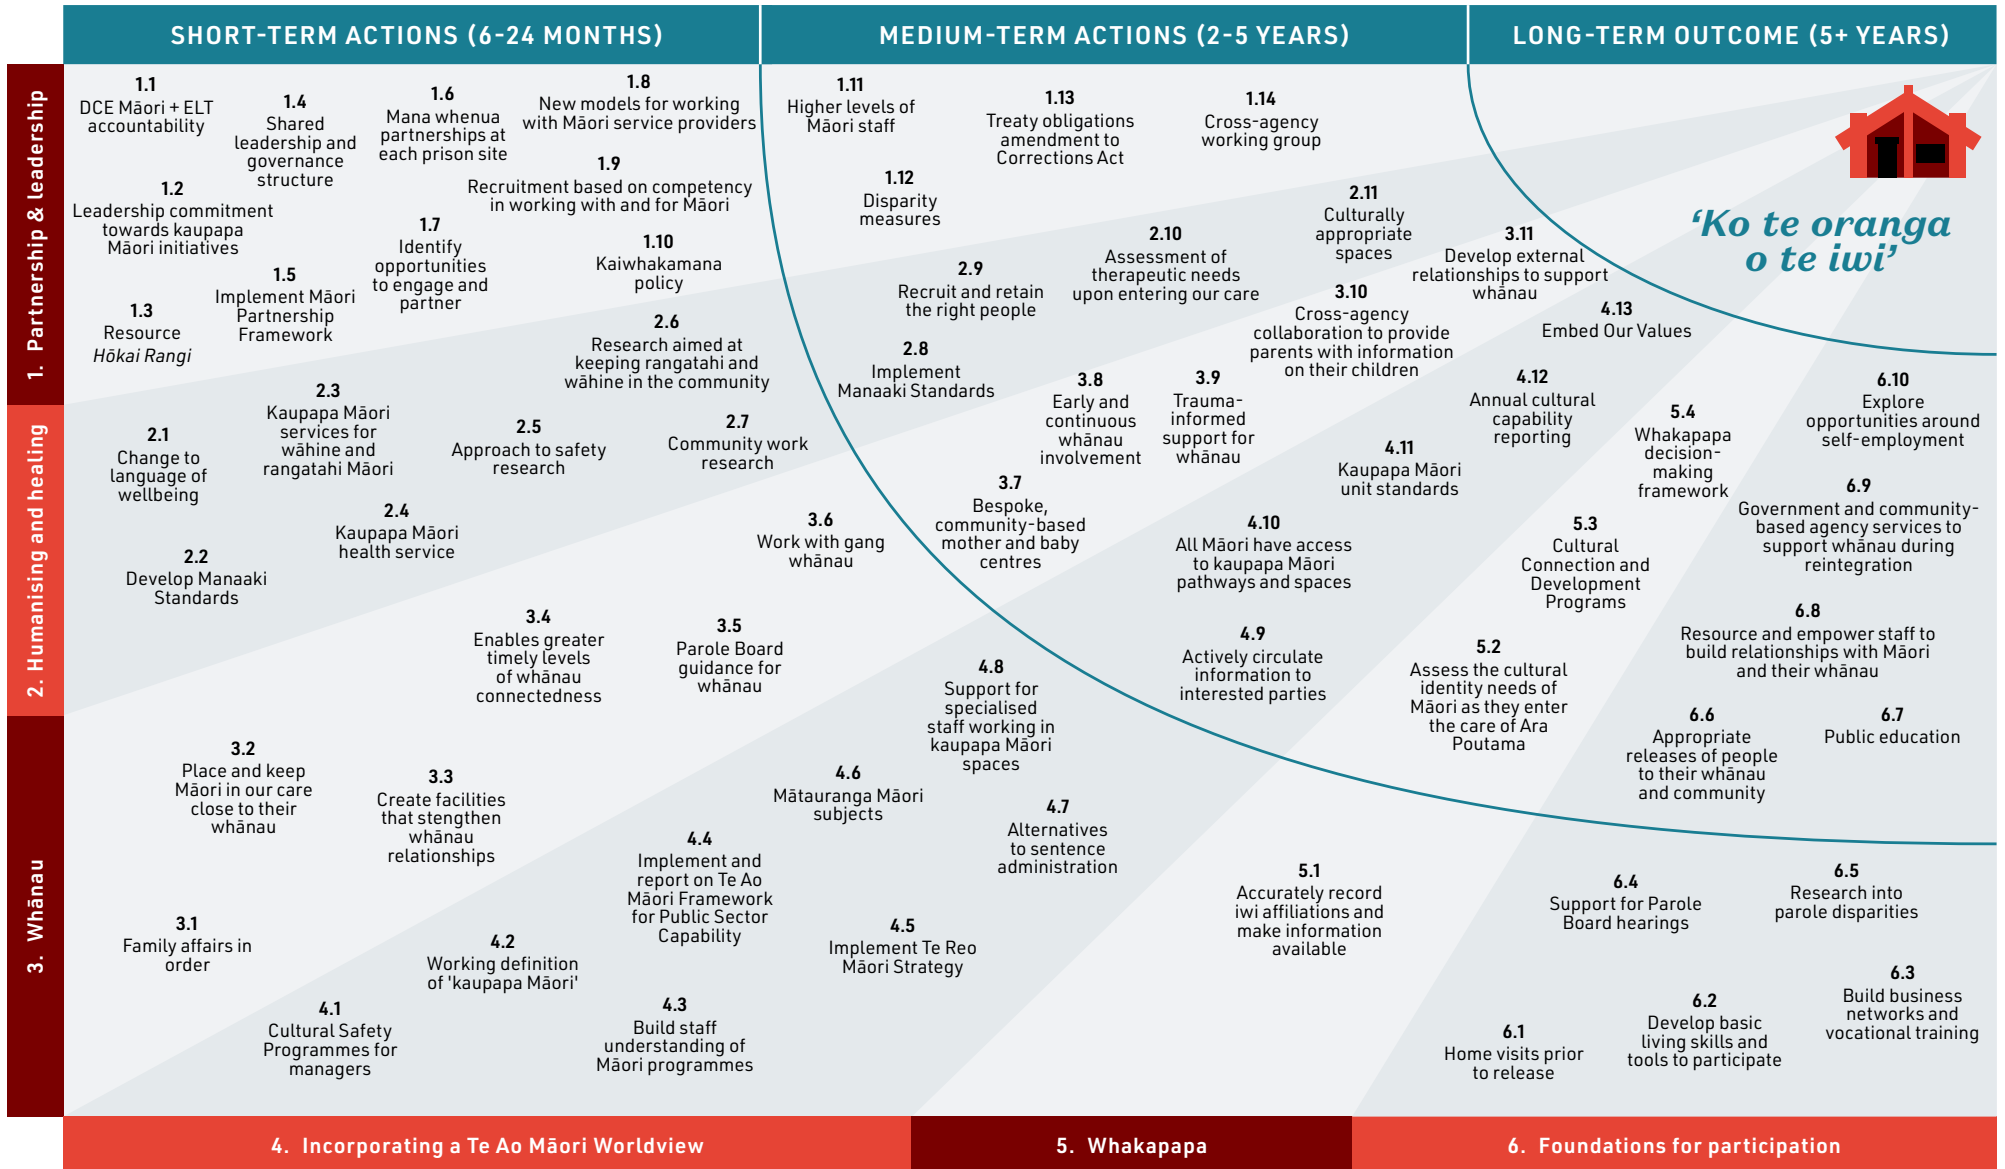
SHORT-TERM ACTIONS (6-24 MONTHS)

MEDIUM-TERM ACTIONS (2-5 YEARS)

LONG-TERM OUTCOME (5+ YEARS)

1. Partnership & leadership

2. Humanising and healing

3. Whānau

1.1
DCE Māori + ELT accountability

1.4
Shared leadership and governance structure

1.6
Mana whenua partnerships at each prison site

1.8
New models for working with Māori service providers

1.2
Leadership commitment towards kaupapa Māori initiatives

1.9
Recruitment based on competency in working with and for Māori

1.7
Identify opportunities to engage and partner

1.10
Kaiwhakamana policy

1.5
Implement Māori Partnership Framework

1.3
Resource Hōkai Rangi

2.6
Research aimed at keeping rangatahi and wāhine in the community

2.3
Kaupapa Māori services for wāhine and rangatahi Māori

2.1
Change to language of wellbeing

2.5
Approach to safety research

2.7
Community work research

2.4
Kaupapa Māori health service

2.2
Develop Manaaki Standards

3.6
Work with gang whānau

3.4
Enables greater timely levels of whānau connectedness

3.5
Parole Board guidance for whānau

3.2
Place and keep Māori in our care close to their whānau

3.3
Create facilities that stengthen whānau relationships

4.6
Mātauranga Māori subjects

4.4
Implement and report on Te Ao Māori Framework for Public Sector Capability

3.1
Family affairs in order

4.2
Working definition of 'kaupapa Māori'

4.5
Implement Te Reo Māori Strategy

4.1
Cultural Safety Programmes for managers

4.3
Build staff understanding of Māori programmes

1.11
Higher levels of Māori staff

1.13
Treaty obligations amendment to Corrections Act

1.14
Cross-agency working group

1.12
Disparity measures

2.11
Culturally appropriate spaces

2.10
Assessment of therapeutic needs upon entering our care

3.11
Develop external relationships to support whānau

2.9
Recruit and retain the right people

3.10
Cross-agency collaboration to provide parents with information on their children

4.13
Embed Our Values

2.8
Implement Manaaki Standards

3.8
Early and continuous whānau involvement

3.9
Trauma-informed support for whānau

4.12
Annual cultural capability reporting

4.11
Kaupapa Māori unit standards

3.7
Bespoke, community-based mother and baby centres

4.10
All Māori have access to kaupapa Māori pathways and spaces

4.9
Actively circulate information to interested parties

4.8
Support for specialised staff working in kaupapa Māori spaces

4.7
Alternatives to sentence administration

5.1
Accurately record iwi affiliations and make information available

'Ko te oranga o te iwi'

6.10
Explore opportunities around self-employment

5.4
Whakapapa decision-making framework

6.9
Government and community-based agency services to support whānau during reintegration

5.3
Cultural Connection and Development Programs

6.8
Resource and empower staff to build relationships with Māori and their whānau

5.2
Assess the cultural identity needs of Māori as they enter the care of Ara Poutama

6.6
Appropriate releases of people to their whānau and community

6.7
Public education

6.4
Support for Parole Board hearings

6.5
Research into parole disparities

6.3
Build business networks and vocational training

6.2
Develop basic living skills and tools to participate

6.1
Home visits prior to release

4. Incorporating a Te Ao Māori Worldview

5. Whakapapa

6. Foundations for participation